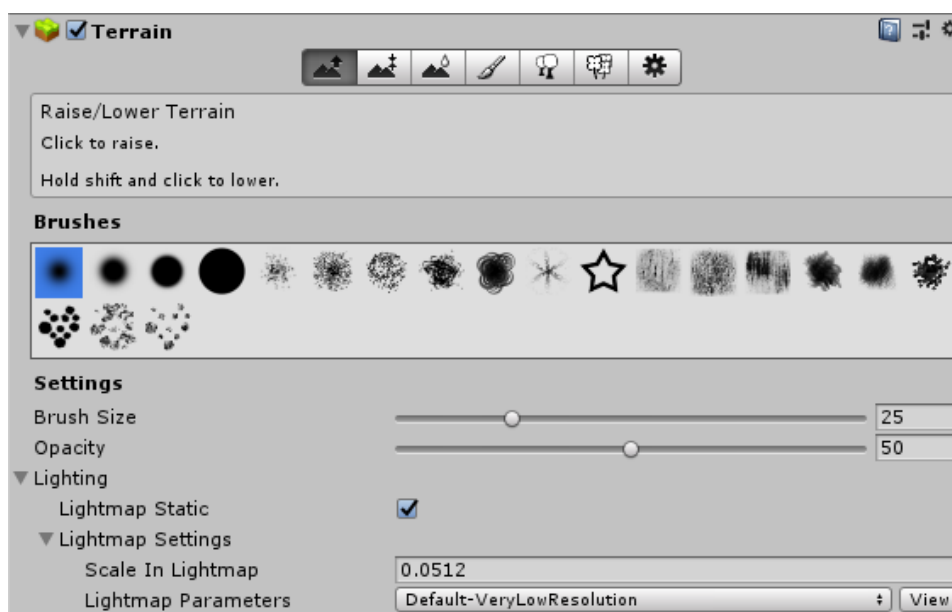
Terrain

Raise/Lower Terrain

Click to raise.

Hold shift and click to lower.

Brushes

Settings

Brush Size 25

Opacity 50

Lighting

Lightmap Static

Lightmap Settings

Scale In Lightmap 0.0512

Lightmap Parameters Default-VeryLowResolution View